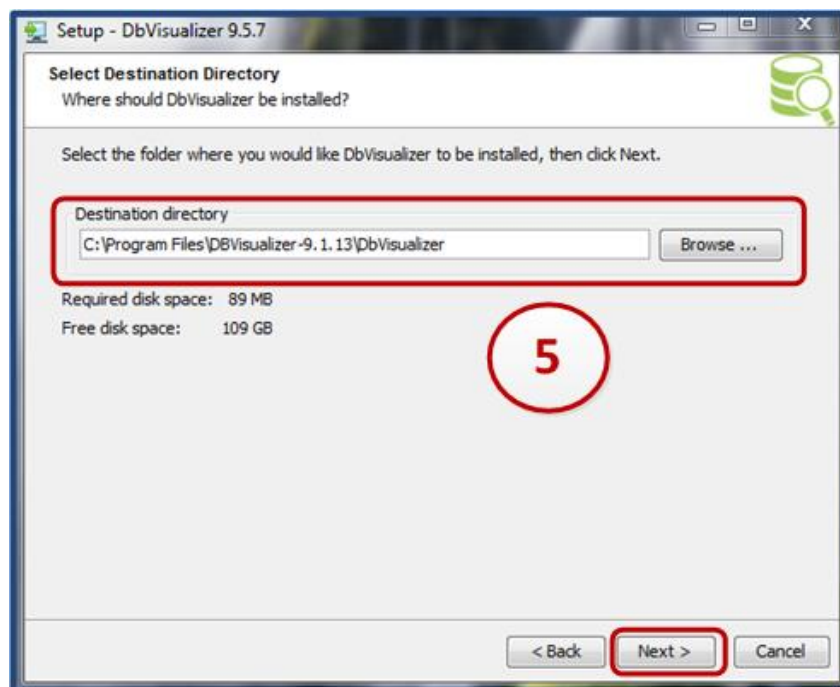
Setup - DbVisualizer 9.5.7

Select Destination Directory
Where should DbVisualizer be installed?

Select the folder where you would like DbVisualizer to be installed, then click Next.

Destination directory
C:\Program Files\DBVisualizer-9.1.13\DbVisualizer
Browse ...

Required disk space: 89 MB
Free disk space: 109 GB

5

< Back
Next >
Cancel